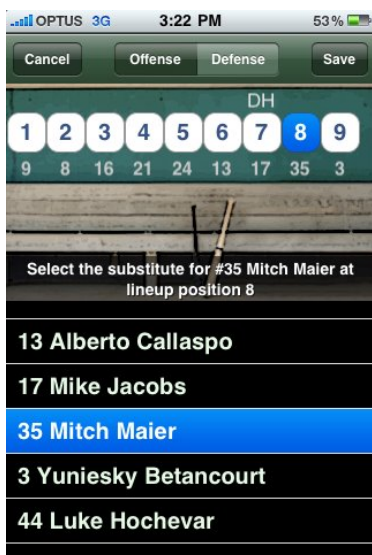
OPTUS 3G 3:22 PM 53 %

Cancel Offense Defense Save

DH

1 2 3 4 5 6 7 8 9

9 8 16 21 24 13 17 35 3

Select the substitute for #35 Mitch Maier at lineup position 8

13 Alberto Callaspo

17 Mike Jacobs

35 Mitch Maier

3 Yuniesky Betancourt

44 Luke Hochevar